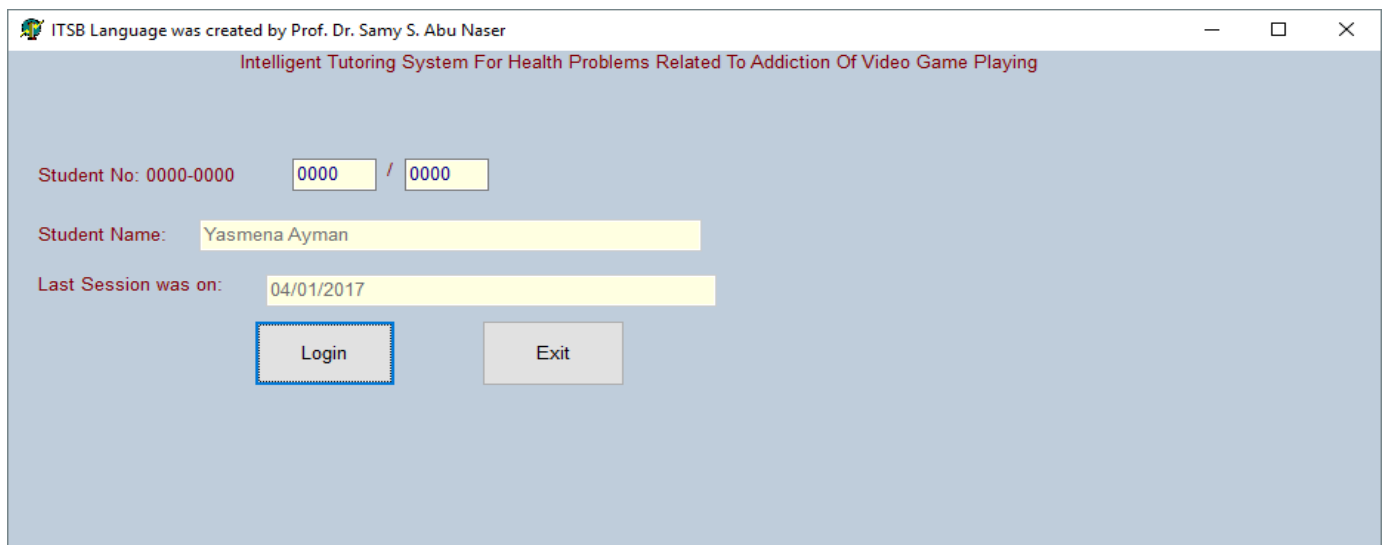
ITSB Language was created by Prof. Dr. Samy S. Abu Naser

Intelligent Tutoring System For Health Problems Related To Addiction Of Video Game Playing

Student No: 0000-0000 0000 / 0000

Student Name: Yasmena Ayman

Last Session was on: 04/01/2017

Login

Exit